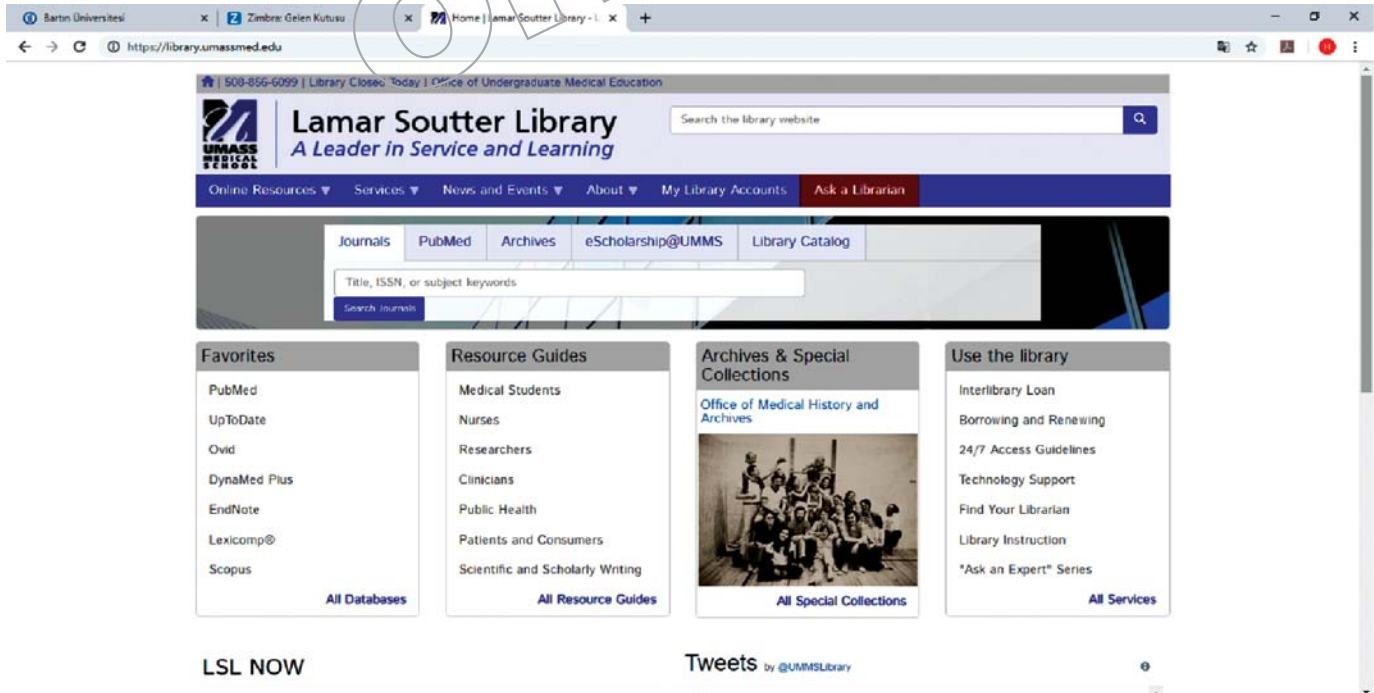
Bartın Üniversitesi ×
Zimbra: Gelen Kutusu ×
Home | Lamar Soutter Library - L ×
+

https://library.umassmed.edu

| 508-856-6099 | Library Closed Today | Office of Undergraduate Medical Education

UMASS MEDICAL SCHOOL

Lamar Soutter Library
A Leader in Service and Learning

Search the library website

Online Resources ▼ Services ▼ News and Events ▼ About ▼ My Library Accounts Ask a Librarian

Journals PubMed Archives eScholarship@UMMS Library Catalog

Title, ISSN, or subject keywords

Search Journals

Favorites
PubMed
UpToDate
Ovid
DynaMed Plus
EndNote
Lexicomp®
Scopus
All Databases

Resource Guides
Medical Students
Nurses
Researchers
Clinicians
Public Health
Patients and Consumers
Scientific and Scholarly Writing
All Resource Guides

Archives & Special Collections
Office of Medical History and Archives
All Special Collections

Use the library
Interlibrary Loan
Borrowing and Renewing
24/7 Access Guidelines
Technology Support
Find Your Librarian
Library Instruction
"Ask an Expert" Series
All Services

LSL NOW

Tweets by @UMMSLibrary